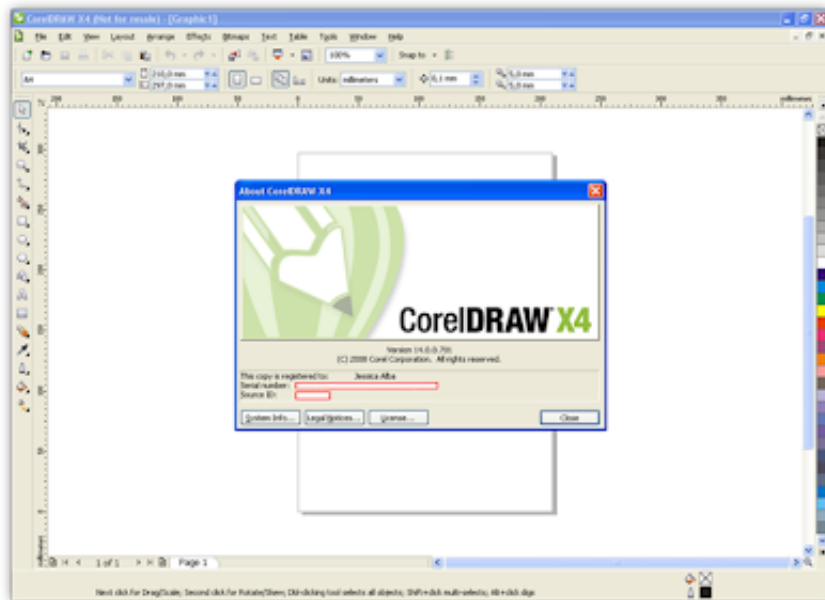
CorelDRAW X4 (Not for resale) - [Graphic1]

File Edit View Layout Arrange Effects Bitmaps Text Table Tools Window Help

100% Snap to

A4 210,0 mm 297,0 mm Units: millimeters 0,1 mm 5,0 mm 5,0 mm

millimeters

About CorelDRAW X4

CorelDRAW X4

Version 14.0.0.701
(C) 2008 Corel Corporation. All rights reserved.

This copy is registered to: Jessica Alba
Serial number:
Source ID:

System Info... Legal Notices... License... Close

1 of 1 Page 1

Next click for Drag/Scale; Second click for Rotate/Skew; Dbl-clicking tool selects all objects; Shift+click multi-selects; Alt+click digs